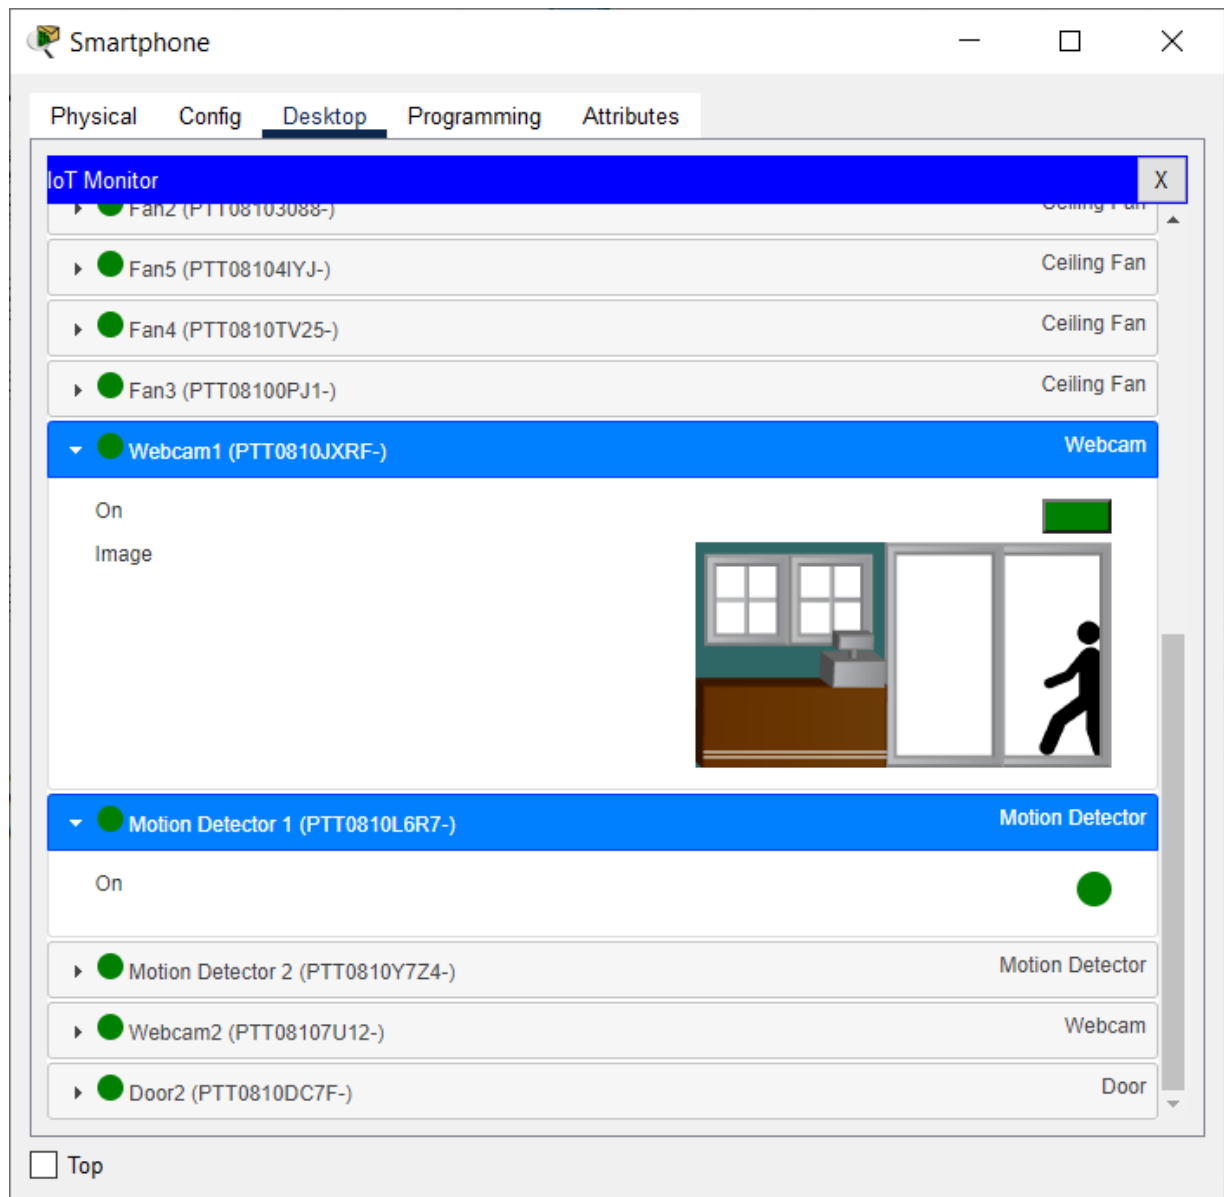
Smartphone

Physical Config Desktop Programming Attributes

IoT Monitor X

Fan2 (PTT08103088-) Ceiling Fan

Fan5 (PTT08104IYJ-) Ceiling Fan

Fan4 (PTT0810TV25-) Ceiling Fan

Fan3 (PTT08100PJ1-) Ceiling Fan

Webcam1 (PTT0810JXRF-) Webcam

On

Image

Motion Detector 1 (PTT0810L6R7-) Motion Detector

On

Motion Detector 2 (PTT0810Y7Z4-) Motion Detector

Webcam2 (PTT08107U12-) Webcam

Door2 (PTT0810DC7F-) Door

Top